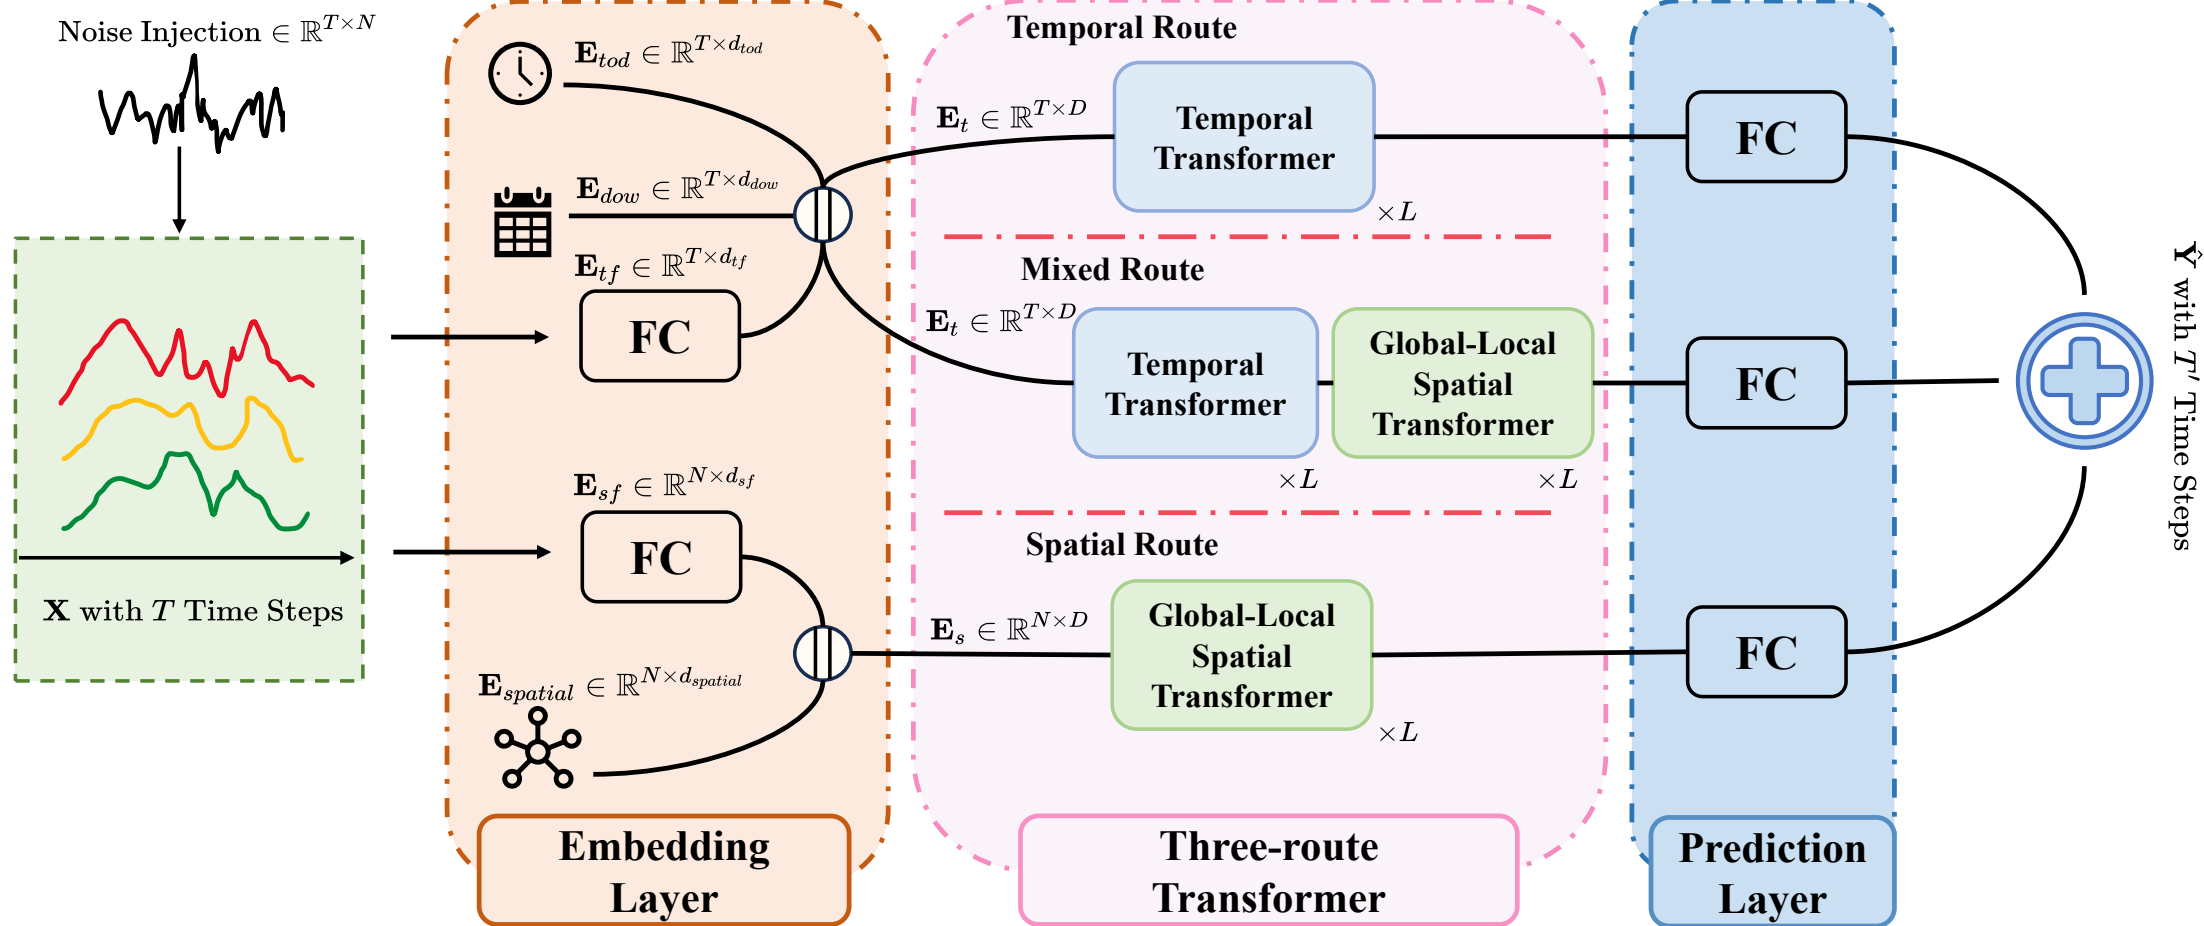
Noise Injection $\in \mathbb{R}^{T\times N}$

$\mathbf{X}$ with $T$ Time Steps

$\mathbf{E}_{tod} \in \mathbb{R}^{T\times d_{tod}}$

$\mathbf{E}_{dow} \in \mathbb{R}^{T\times d_{dow}}$

$\mathbf{E}_{tf} \in \mathbb{R}^{T\times d_{tf}}$

FC

$\mathbf{E}_{sf} \in \mathbb{R}^{N\times d_{sf}}$

FC

$\mathbf{E}_{spatial} \in \mathbb{R}^{N\times d_{spatial}}$

Embedding Layer

Temporal Route

$\mathbf{E}_{t} \in \mathbb{R}^{T\times D}$

Temporal Transformer

$\times L$

Mixed Route

$\mathbf{E}_{t} \in \mathbb{R}^{T\times D}$

Temporal Transformer

$\times L$

Global-Local Spatial Transformer

$\times L$

Spatial Route

$\mathbf{E}_{s} \in \mathbb{R}^{N\times D}$

Global-Local Spatial Transformer

$\times L$

Three-route Transformer

FC

FC

FC

Prediction Layer

$\hat{\mathbf{Y}}$ with $T'$ Time Steps